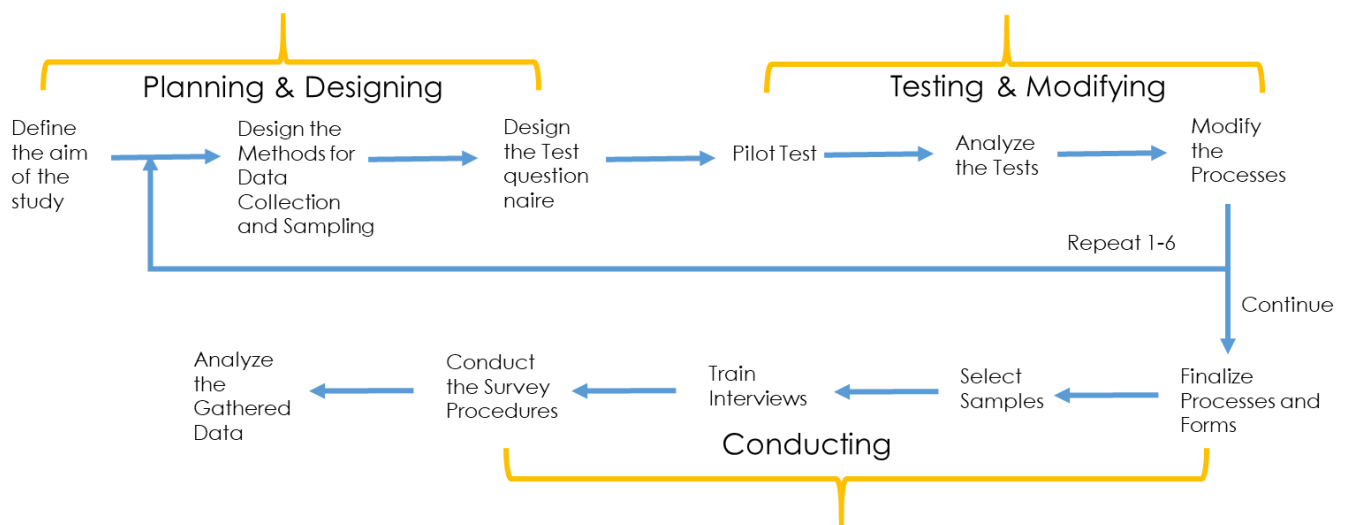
Planning & Designing

Testing & Modifying

Define the aim of the study

Design the Methods for Data Collection and Sampling

Design the Test question naire

Pilot Test

Analyze the Tests

Modify the Processes

Repeat 1-6

Continue

Analyze the Gathered Data

Conduct the Survey Procedures

Train Interviews

Select Samples

Finalize Processes and Forms

Conducting